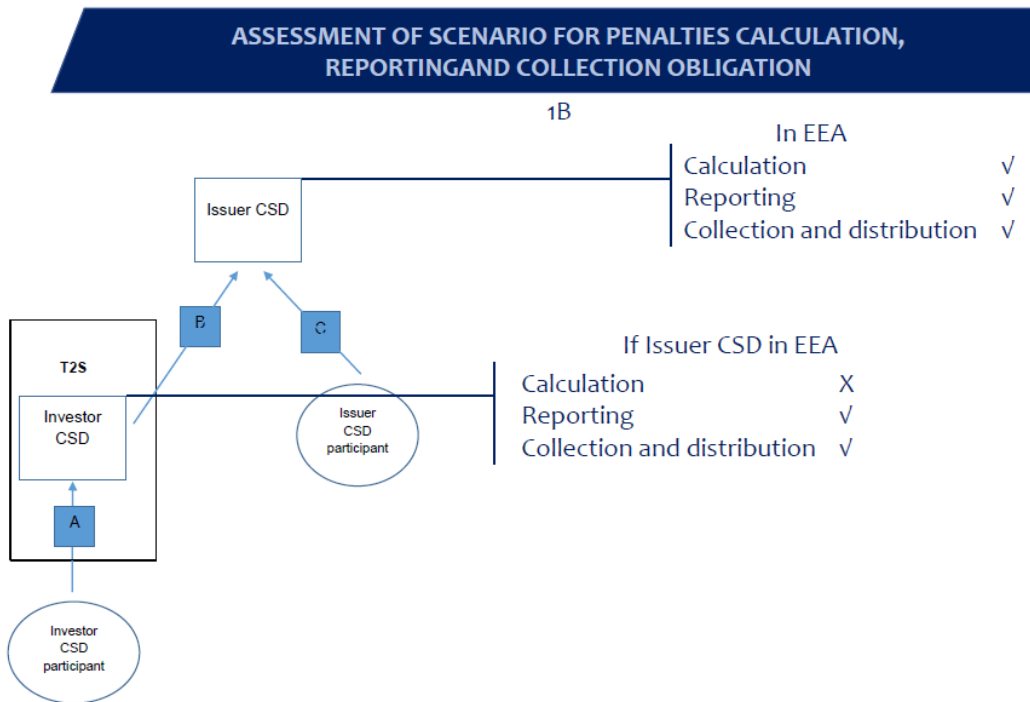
ASSESSMENT OF SCENARIO FOR PENALTIES CALCULATION, REPORTINGAND COLLECTION OBLIGATION

1B

Issuer CSD

In EEA

| | |
|---|---|
| Calculation | √ |
| Reporting | √ |
| Collection and distribution | √ |

B

C

T2S

Investor CSD

Issuer CSD participant

If Issuer CSD in EEA

| | |
|---|---|
| Calculation | X |
| Reporting | √ |
| Collection and distribution | √ |

A

Investor CSD participant